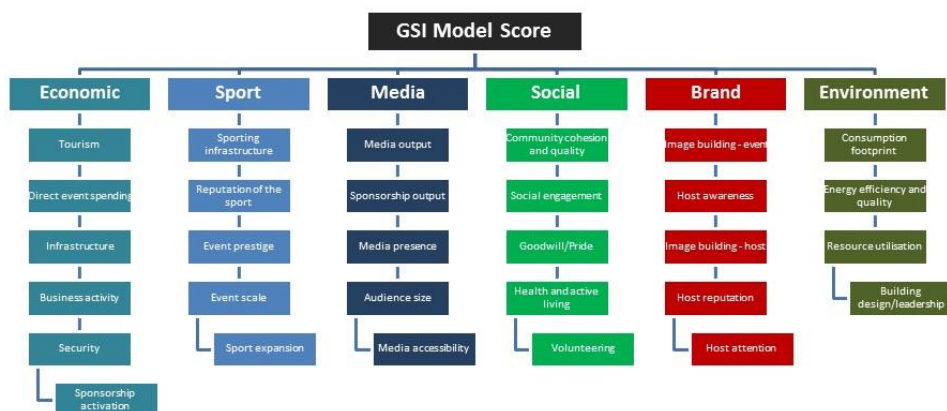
GSI Model Score

Economic

Tourism

Direct event spending

Infrastructure

Business activity

Security

Sponsorship activation

Sport

Sporting infrastructure

Reputation of the sport

Event prestige

Event scale

Sport expansion

Media

Media output

Sponsorship output

Media presence

Audience size

Media accessibility

Social

Community cohesion and quality

Social engagement

Goodwill/Pride

Health and active living

Volunteering

Brand

Image building - event

Host awareness

Image building - host

Host reputation

Host attention

Environment

Consumption footprint

Energy efficiency and quality

Resource utilisation

Building design/leadership